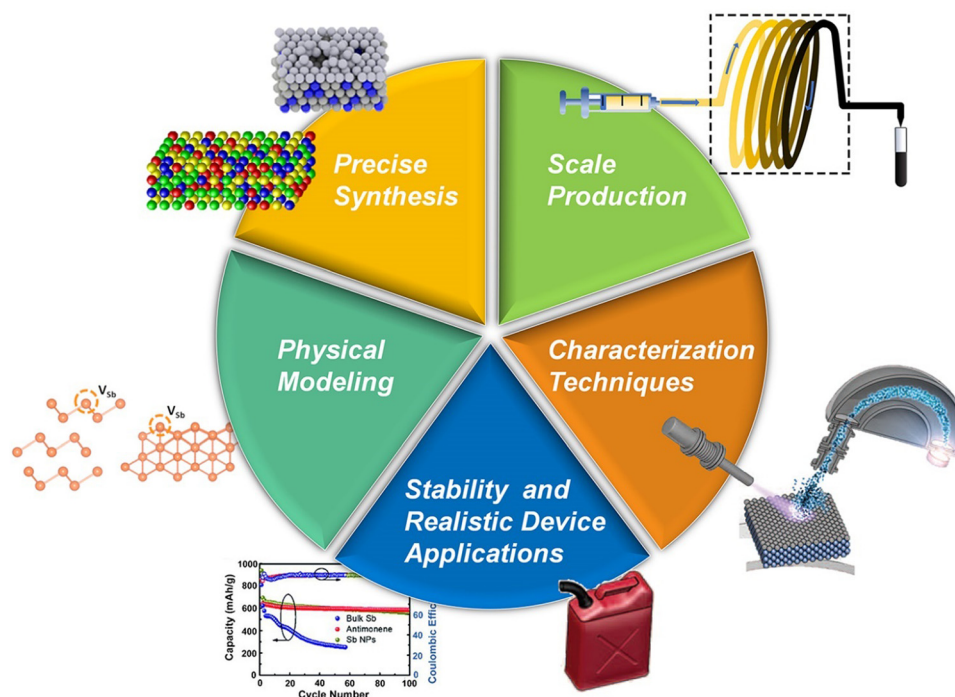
Precise Synthesis

Scale Production

Physical Modeling

Characterization Techniques

Stability and Realistic Device Applications

$V_{Sb}$

$V_{Sb}$

| 1000 | 800 | 600 | 400 | 200 | 0 |

Capacity (mAh/g)

Bulk Sb
Antimonene
Sb NPs

0 20 40 60 80 100
Cycle Number

Coulombic Effic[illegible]

60 40 20